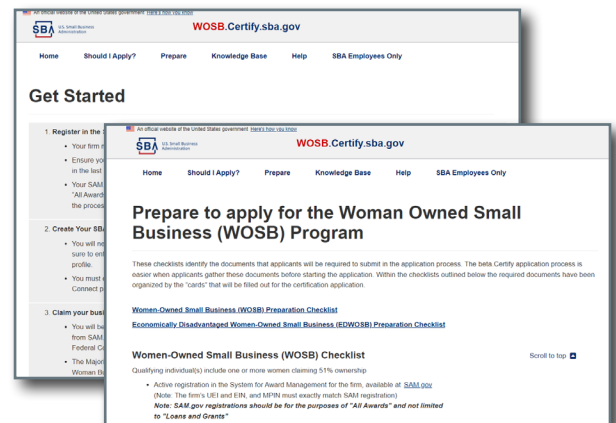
An official website of the United States government Here's how you know

SBA U.S. Small Business Administration

WOSB.Certify.sba.gov

Home Should I Apply? Prepare Knowledge Base Help SBA Employees Only

Get Started

1. Register in the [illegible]

• Your firm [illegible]

• Ensure yo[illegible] in the last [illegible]

• Your SAM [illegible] "All Award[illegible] the proces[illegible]

2. Create Your SBA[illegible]

• You will ne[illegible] sure to ent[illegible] profile.

• You must e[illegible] Connect p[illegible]

3. Claim your busi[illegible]

• You will be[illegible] from SAM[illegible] Federal C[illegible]

• The Major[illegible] Woman B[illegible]

An official website of the United States government Here's how you know

SBA U.S. Small Business Administration

WOSB.Certify.sba.gov

Home Should I Apply? Prepare Knowledge Base Help SBA Employees Only

Prepare to apply for the Woman Owned Small Business (WOSB) Program

These checklists identify the documents that applicants will be required to submit in the application process. The beta.Certify application process is easier when applicants gather these documents before starting the application. Within the checklists outlined below the required documents have been organized by the "cards" that will be filled out for the certification application.

Women-Owned Small Business (WOSB) Preparation Checklist

Economically Disadvantaged Women-Owned Small Business (EDWOSB) Preparation Checklist

Women-Owned Small Business (WOSB) Checklist

Scroll to top

Qualifying individual(s) include one or more women claiming 51% ownership

• Active registration in the System for Award Management for the firm, available at SAM.gov (Note: The firm's UEI and EIN, and MPIN must exactly match SAM registration)
Note: SAM.gov registrations should be for the purposes of "All Awards" and not limited to "Loans and Grants"